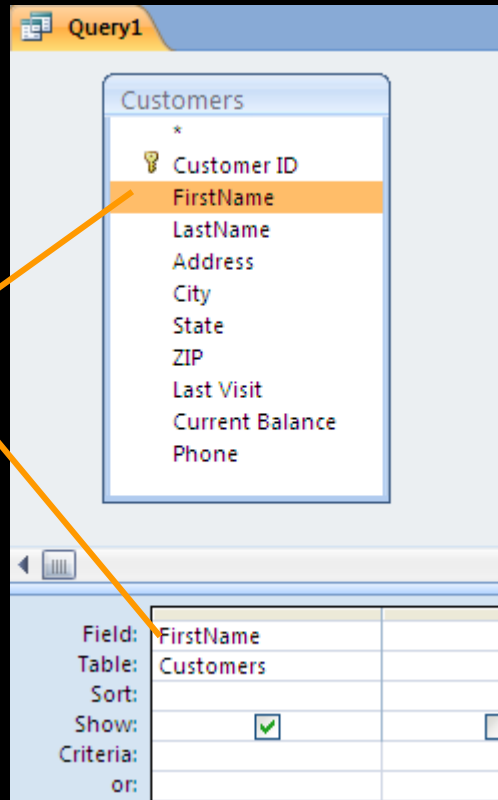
Query1

Customers
*
Customer ID
FirstName
LastName
Address
City
State
ZIP
Last Visit
Current Balance
Phone

| | | |
|---|---|---|
| Field: | FirstName | |
| Table: | Customers | |
| Sort: | | |
| Show: | ✓ | |
| Criteria: | | |
| or: | | |